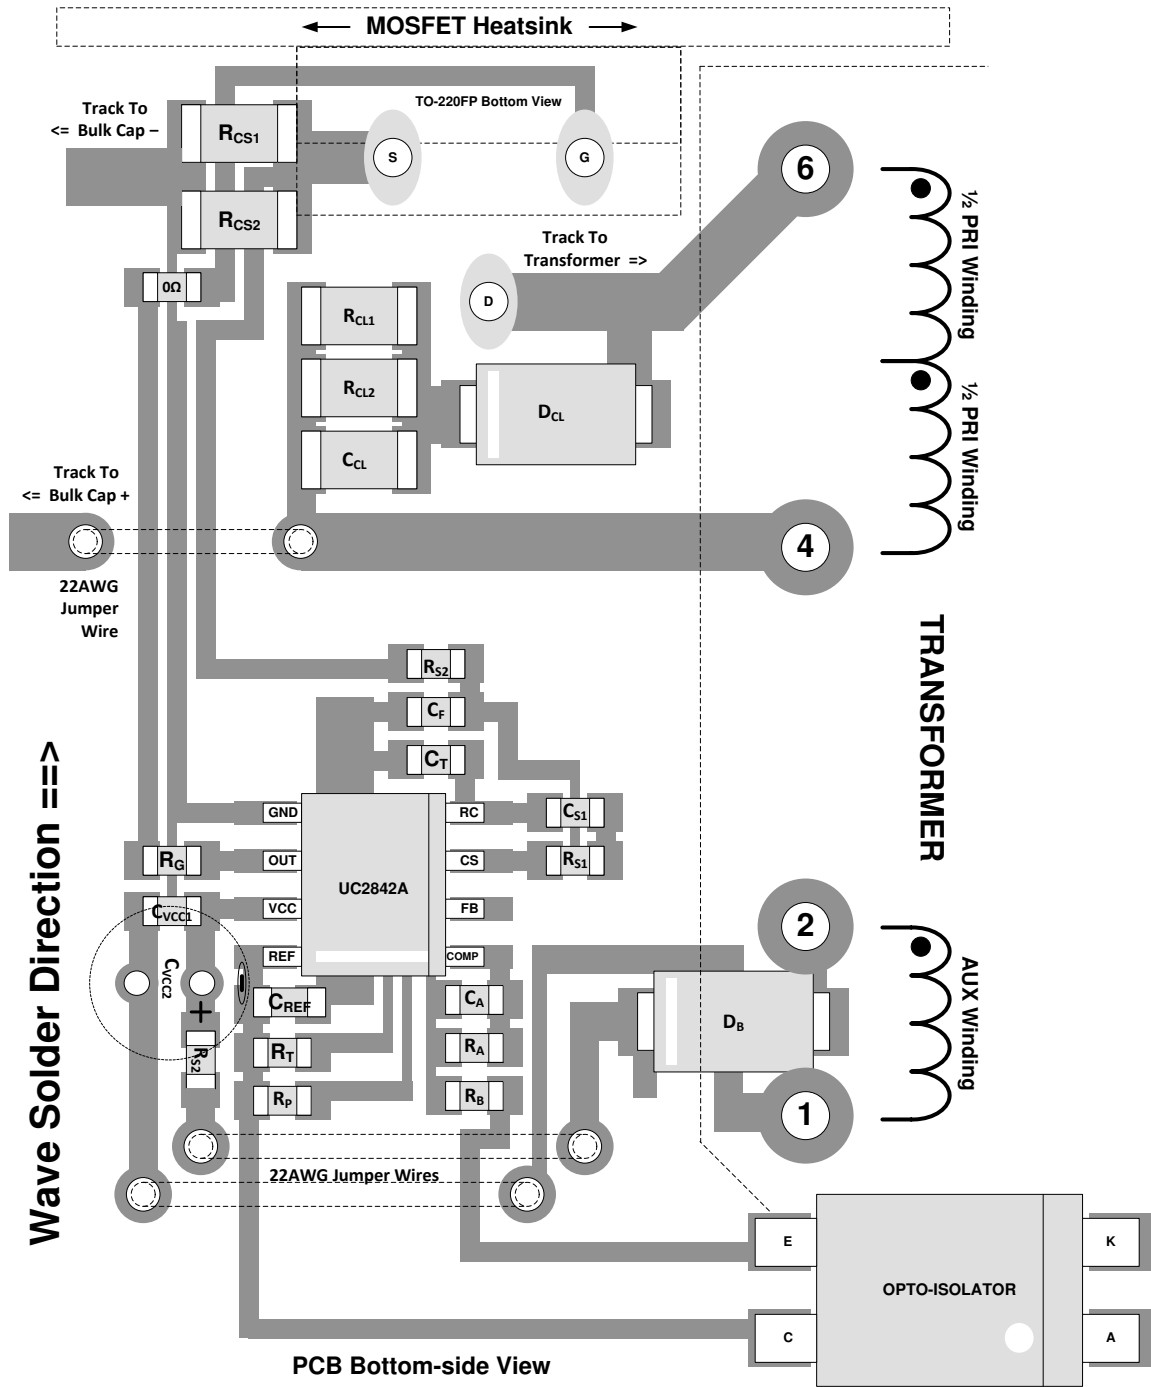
MOSFET Heatsink

Track To <= Bulk Cap –

$R_{CS1}$

TO-220FP Bottom View

S

G

6

½ PRI Winding

$R_{CS2}$

Track To Transformer =>

0Ω

D

$R_{CL1}$

½ PRI Winding

$R_{CL2}$

$D_{CL}$

$C_{CL}$

Track To <= Bulk Cap +

4

22AWG Jumper Wire

TRANSFORMER

$R_{S2}$

$C_F$

$C_T$

Wave Solder Direction ==>

GND

RC

$C_{S1}$

$R_G$

OUT

UC2842A

CS

$R_{S1}$

$C_{VCC1}$

VCC

FB

2

REF

COMP

AUX Winding

$C_{VCC2}$

$C_A$

$D_B$

+

$C_{REF}$

$R_{S2}$

$R_T$

$R_A$

$R_P$

$R_B$

1

22AWG Jumper Wires

E

K

OPTO-ISOLATOR

C

A

PCB Bottom-side View